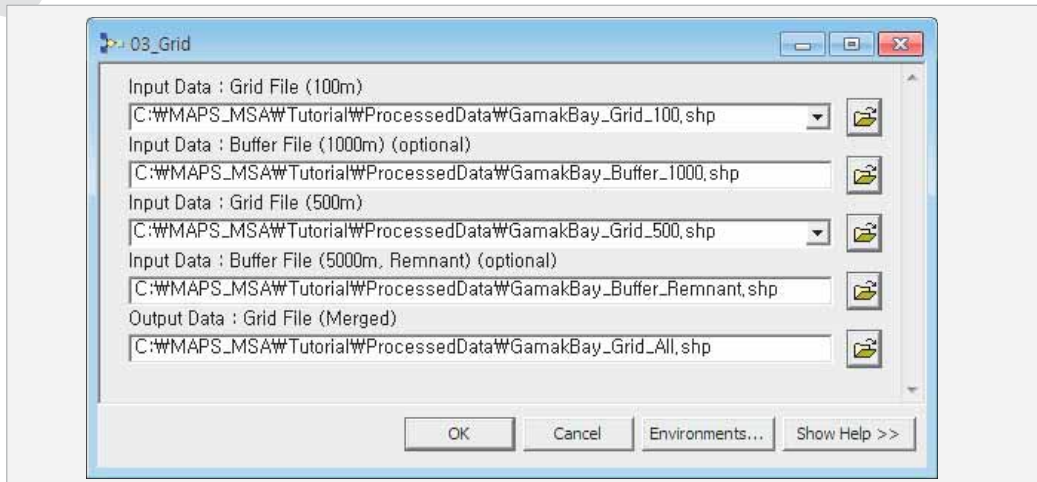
03_Grid

Input Data : Grid File (100m)
C:₩MAPS_MSA₩Tutorial₩ProcessedData₩GamakBay_Grid_100.shp
Input Data : Buffer File (1000m) (optional)
C:₩MAPS_MSA₩Tutorial₩ProcessedData₩GamakBay_Buffer_1000.shp
Input Data : Grid File (500m)
C:₩MAPS_MSA₩Tutorial₩ProcessedData₩GamakBay_Grid_500.shp
Input Data : Buffer File (5000m, Remnant) (optional)
C:₩MAPS_MSA₩Tutorial₩ProcessedData₩GamakBay_Buffer_Remnant.shp
Output Data : Grid File (Merged)
C:₩MAPS_MSA₩Tutorial₩ProcessedData₩GamakBay_Grid_All.shp

OK Cancel Environments... Show Help >>